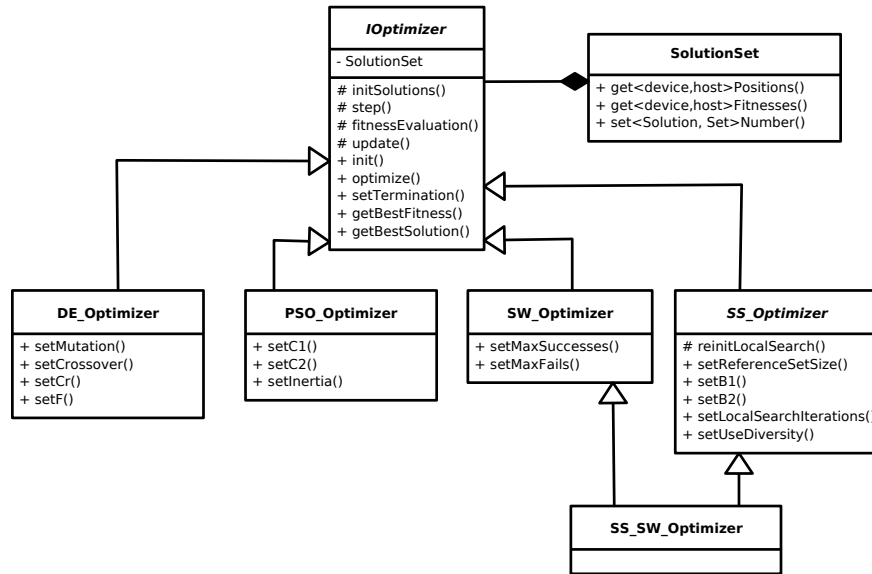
IOptimizer

- SolutionSet

# initSolutions()
# step()
# fitnessEvaluation()
# update()
+ init()
+ optimize()
+ setTermination()
+ getBestFitness()
+ getBestSolution()

SolutionSet

+ get<device,host>Positions()
+ get<device,host>Fitnesses()
+ set<Solution, Set>Number()

DE_Optimizer

+ setMutation()
+ setCrossover()
+ setCr()
+ setF()

PSO_Optimizer

+ setC1()
+ setC2()
+ setInertia()

SW_Optimizer

+ setMaxSuccesses()
+ setMaxFails()

SS_Optimizer

# reinitLocalSearch()
+ setReferenceSetSize()
+ setB1()
+ setB2()
+ setLocalSearchIterations()
+ setUseDiversity()

SS_SW_Optimizer